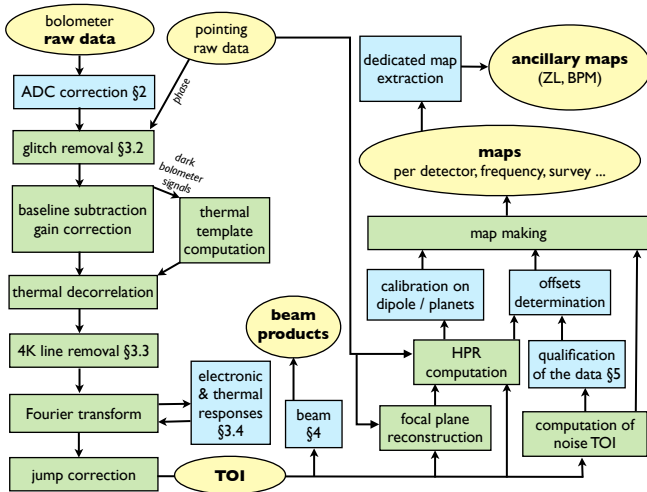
bolometer
**raw data**

pointing
raw data

ADC correction §2

phase

glitch removal §3.2

dark
bolometer
signals

baseline subtraction
gain correction

thermal
template
computation

thermal decorrelation

4K line removal §3.3

Fourier transform

electronic
& thermal
responses
§3.4

jump correction

**TOI**

**beam**
**products**

beam
§4

focal plane
reconstruction

HPR
computation

calibration on
dipole / planets

offsets
determination

qualification
of the data §5

computation of
noise TOI

map making

**maps**
per detector, frequency, survey ...

dedicated map
extraction

**ancillary maps**
(ZL, BPM)